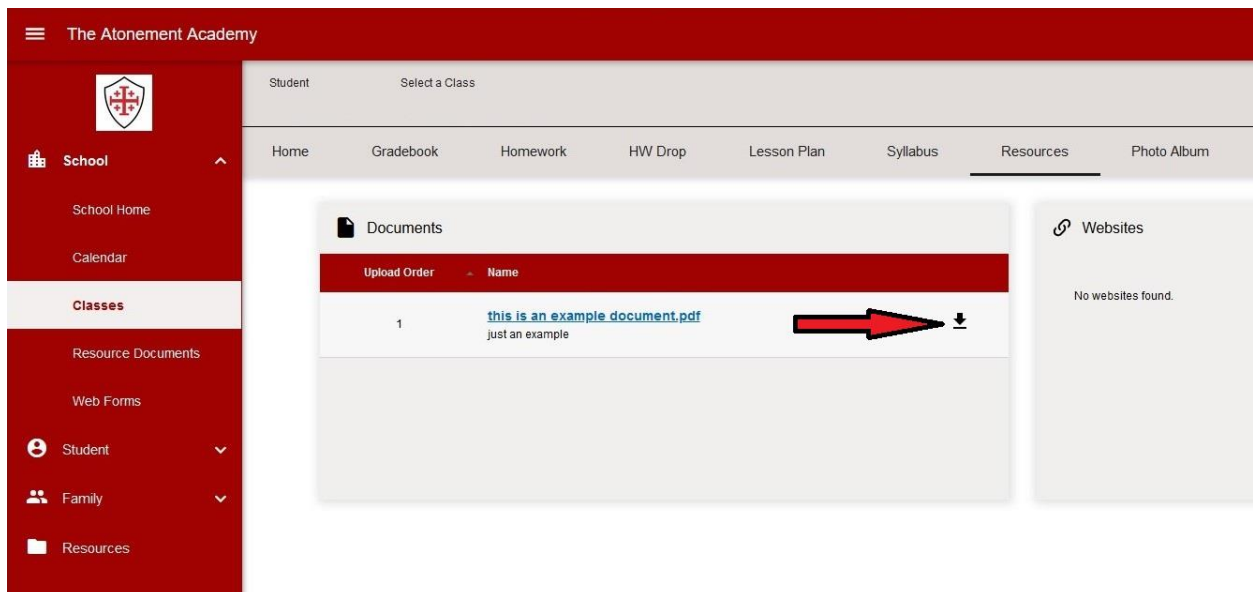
The Atonement Academy

School
School Home
Calendar
Classes
Resource Documents
Web Forms
Student
Family
Resources

Student
Select a Class

Home Gradebook Homework HW Drop Lesson Plan Syllabus Resources Photo Album

Documents

| Upload Order | Name |
|---|---|
| 1 | this is an example document.pdf just an example |

Websites

No websites found.